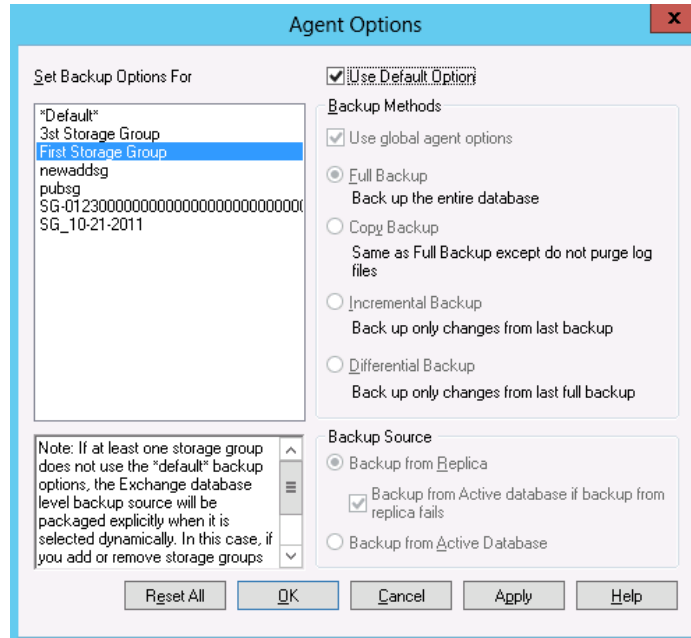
Agent Options

Set Backup Options For

*Default*
3st Storage Group
First Storage Group
newaddsg
pubsg
SG-0123000000000000000000000000
SG_10-21-2011

Note: If at least one storage group does not use the *default* backup options, the Exchange database level backup source will be packaged explicitly when it is selected dynamically. In this case, if you add or remove storage groups

Use Default Option

Backup Methods

Use global agent options

Full Backup
Back up the entire database

Copy Backup
Same as Full Backup except do not purge log files

Incremental Backup
Back up only changes from last backup

Differential Backup
Back up only changes from last full backup

Backup Source

Backup from Replica

Backup from Active database if backup from replica fails

Backup from Active Database

Reset All | OK | Cancel | Apply | Help